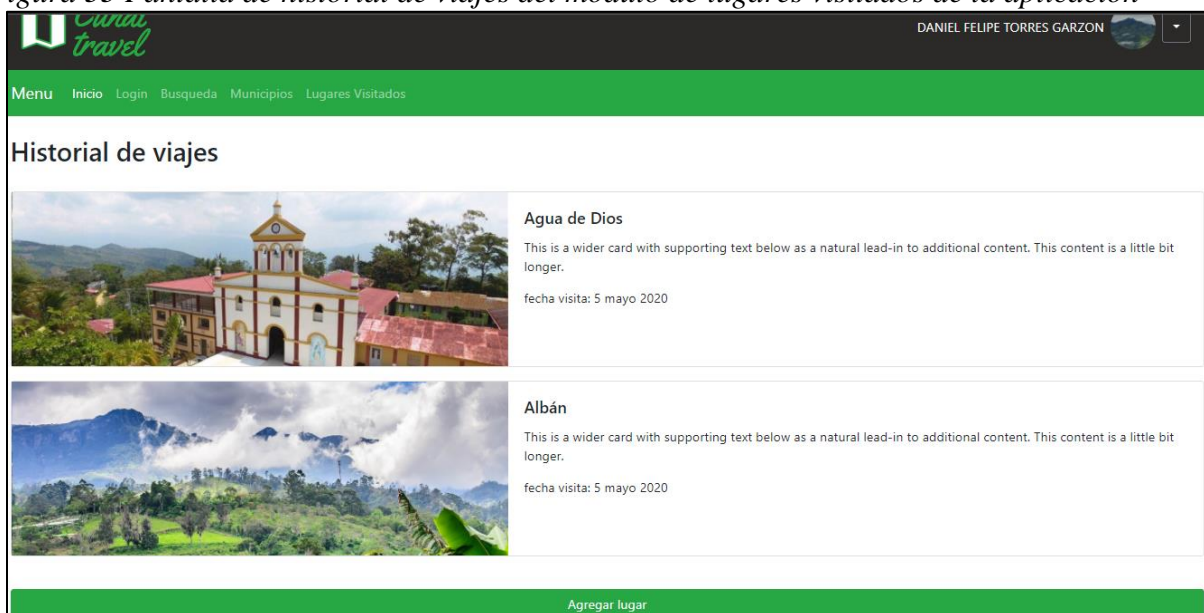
igura 33 Pantalla de historial de viajes del módulo de lugares visitados de la aplicación

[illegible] travel

DANIEL FELIPE TORRES GARZON

Menu Inicio Login Busqueda Municipios Lugares Visitados

Historial de viajes

Agua de Dios

This is a wider card with supporting text below as a natural lead-in to additional content. This content is a little bit longer.

fecha visita: 5 mayo 2020

Albán

This is a wider card with supporting text below as a natural lead-in to additional content. This content is a little bit longer.

fecha visita: 5 mayo 2020

Agregar lugar